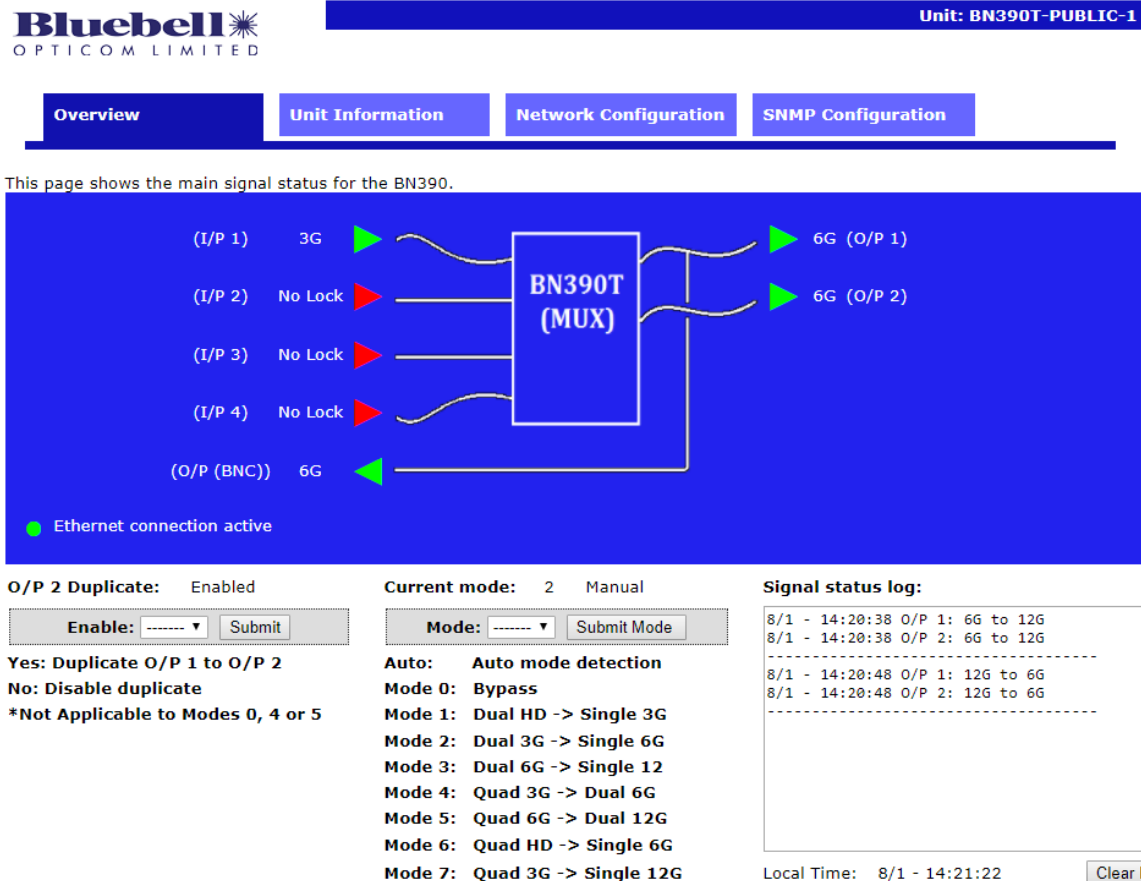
Bluebell
OPTICOM LIMITED

Unit: BN390T-PUBLIC-1

Overview
Unit Information
Network Configuration
SNMP Configuration

This page shows the main signal status for the BN390.

(I/P 1) 3G
(I/P 2) No Lock
(I/P 3) No Lock
(I/P 4) No Lock
(O/P (BNC)) 6G

BN390T
(MUX)

6G (O/P 1)
6G (O/P 2)

Ethernet connection active

O/P 2 Duplicate: Enabled

Enable: ------- Submit

Yes: Duplicate O/P 1 to O/P 2
No: Disable duplicate
*Not Applicable to Modes 0, 4 or 5

Current mode: 2 Manual

Mode: ------- Submit Mode

| | |
|---|---|
| Auto: | Auto mode detection |
| Mode 0: | Bypass |
| Mode 1: | Dual HD -> Single 3G |
| Mode 2: | Dual 3G -> Single 6G |
| Mode 3: | Dual 6G -> Single 12 |
| Mode 4: | Quad 3G -> Dual 6G |
| Mode 5: | Quad 6G -> Dual 12G |
| Mode 6: | Quad HD -> Single 6G |
| Mode 7: | Quad 3G -> Single 12G |

Signal status log:

8/1 - 14:20:38 O/P 1: 6G to 12G
8/1 - 14:20:38 O/P 2: 6G to 12G
-----------------------------------
8/1 - 14:20:48 O/P 1: 12G to 6G
8/1 - 14:20:48 O/P 2: 12G to 6G
-----------------------------------

Local Time: 8/1 - 14:21:22

Clear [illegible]